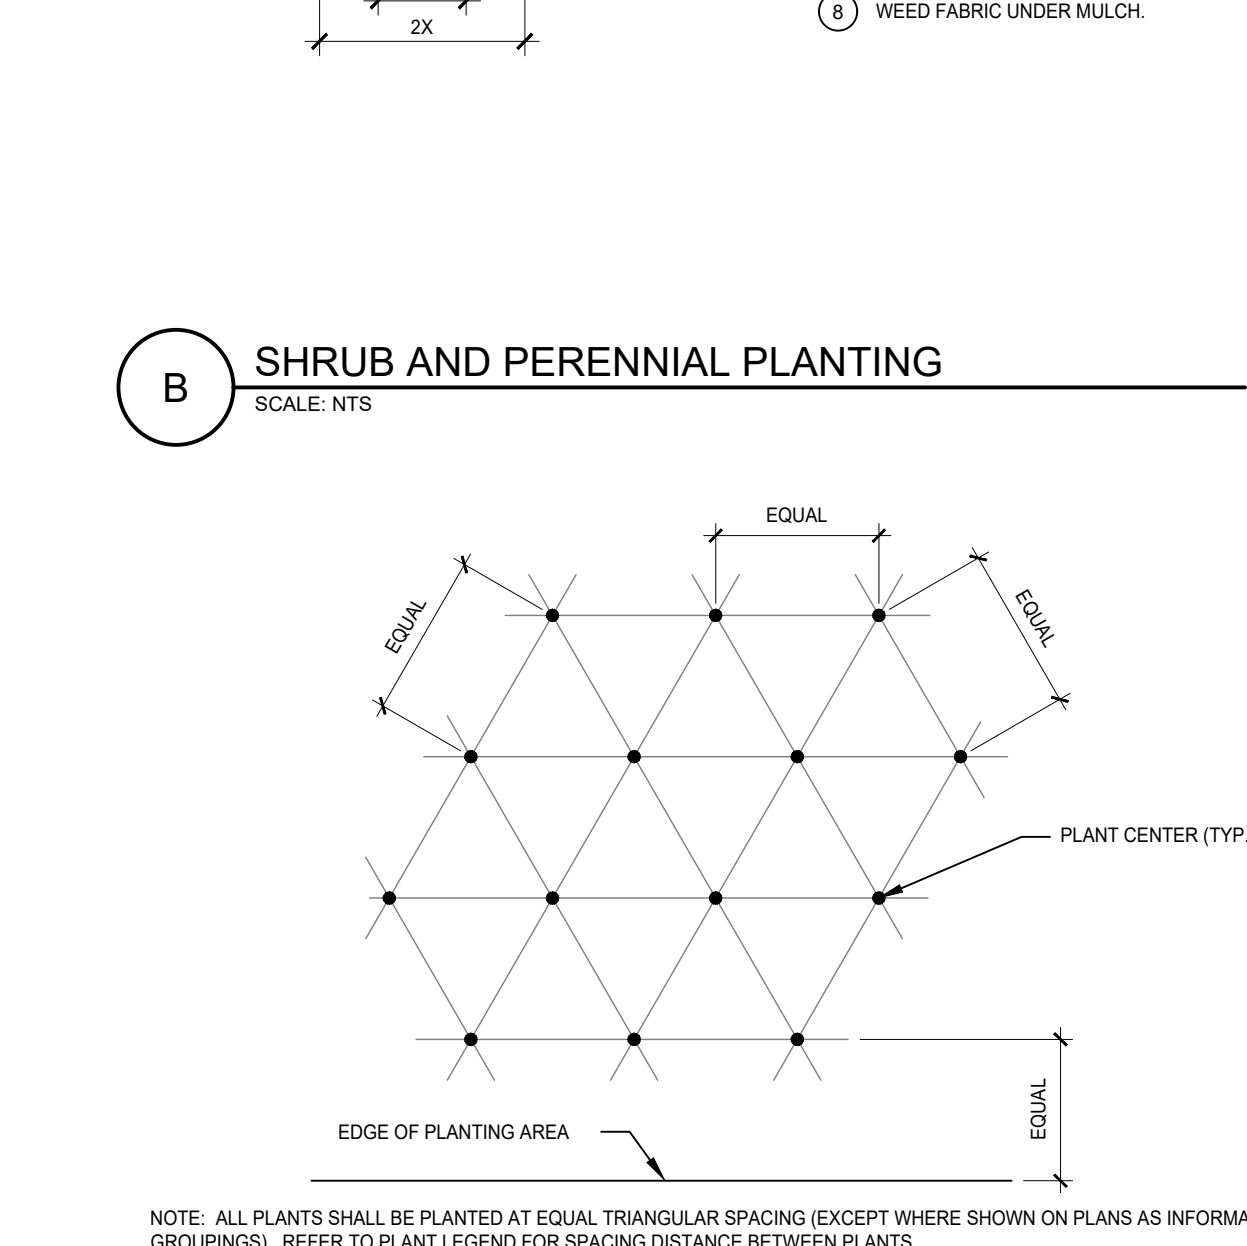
2X

8 WEED FABRIC UNDER MULCH.

B SHRUB AND PERENNIAL PLANTING
SCALE: NTS

EQUAL

EQUAL

EQUAL

PLANT CENTER (TYP.

EQUAL

EDGE OF PLANTING AREA

NOTE: ALL PLANTS SHALL BE PLANTED AT EQUAL TRIANGULAR SPACING (EXCEPT WHERE SHOWN ON PLANS AS INFORMA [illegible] GROUPINGS). REFER TO PLANT LEGEND FOR SPACING DISTANCE BETWEEN PLANTS.